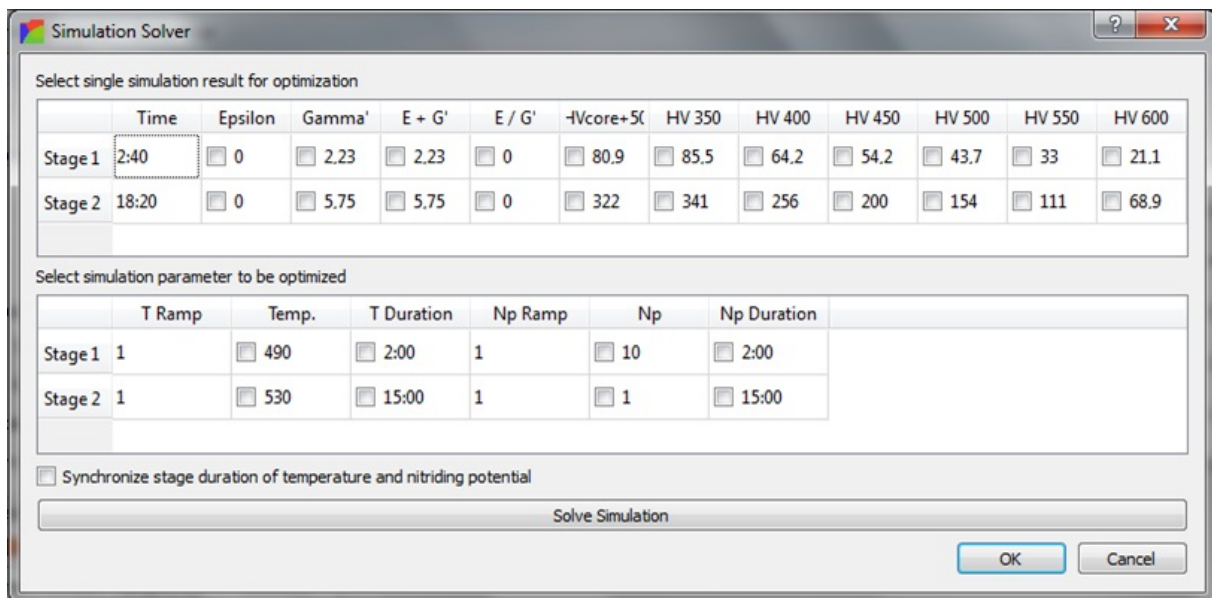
Simulation Solver

?

X

Select single simulation result for optimization

| | Time | Epsilon | Gamma' | E + G' | E / G' | HVcore+5( | HV 350 | HV 400 | HV 450 | HV 500 | HV 550 | HV 600 |
|---|---|---|---|---|---|---|---|---|---|---|---|---|
| Stage 1 | 2:40 | 0 | 2,23 | 2,23 | 0 | 80,9 | 85,5 | 64,2 | 54,2 | 43,7 | 33 | 21,1 |
| Stage 2 | 18:20 | 0 | 5,75 | 5,75 | 0 | 322 | 341 | 256 | 200 | 154 | 111 | 68,9 |

Select simulation parameter to be optimized

| | T Ramp | Temp. | T Duration | Np Ramp | Np | Np Duration |
|---|---|---|---|---|---|---|
| Stage 1 | 1 | 490 | 2:00 | 1 | 10 | 2:00 |
| Stage 2 | 1 | 530 | 15:00 | 1 | 1 | 15:00 |

Synchronize stage duration of temperature and nitriding potential

Solve Simulation

OK

Cancel